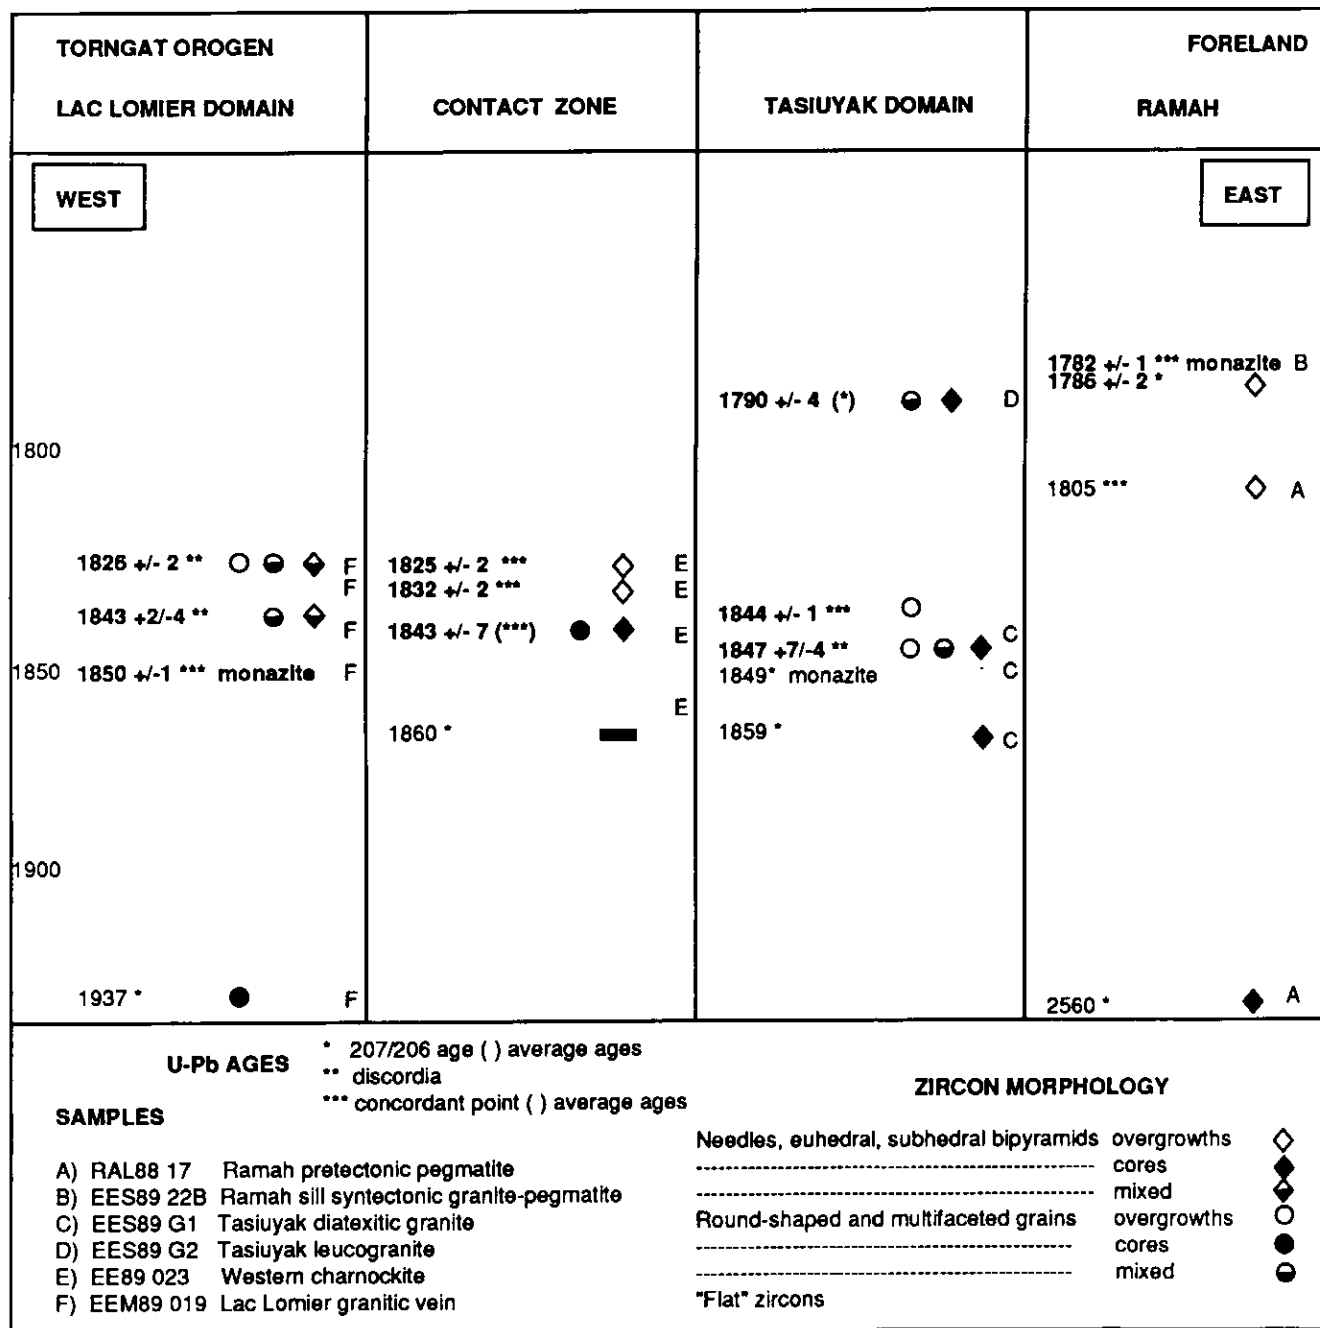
TORNGAT OROGEN

LAC LOMIER DOMAIN

CONTACT ZONE

TASIUYAK DOMAIN

FORELAND

RAMAH

WEST

EAST

1782 +/- 1 *** monazite B
1786 +/- 2 *

1790 +/- 4 (*) D

1800

1805 *** A

1826 +/- 2 ** F
F
1843 +2/-4 ** F
1850 1850 +/-1 *** monazite F

1825 +/- 2 *** E
1832 +/- 2 *** E
1843 +/- 7 (***) E

E
1860 *

1844 +/- 1 ***
1847 +7/-4 ** C
1849* monazite C

1859 * C

1900

1937 * F

2560 * A

U-Pb AGES

* 207/206 age ( ) average ages
** discordia
*** concordant point ( ) average ages

SAMPLES

A) RAL88 17 Ramah pretectonic pegmatite
B) EES89 22B Ramah sill syntectonic granite-pegmatite
C) EES89 G1 Tasiuyak diatexitic granite
D) EES89 G2 Tasiuyak leucogranite
E) EE89 023 Western charnockite
F) EEM89 019 Lac Lomier granitic vein

ZIRCON MORPHOLOGY

Needles, euhedral, subhedral bipyramids overgrowths
------------------------------------------------ cores
------------------------------------------------ mixed
Round-shaped and multifaceted grains overgrowths
------------------------------------------------ cores
------------------------------------------------ mixed
"Flat" zircons